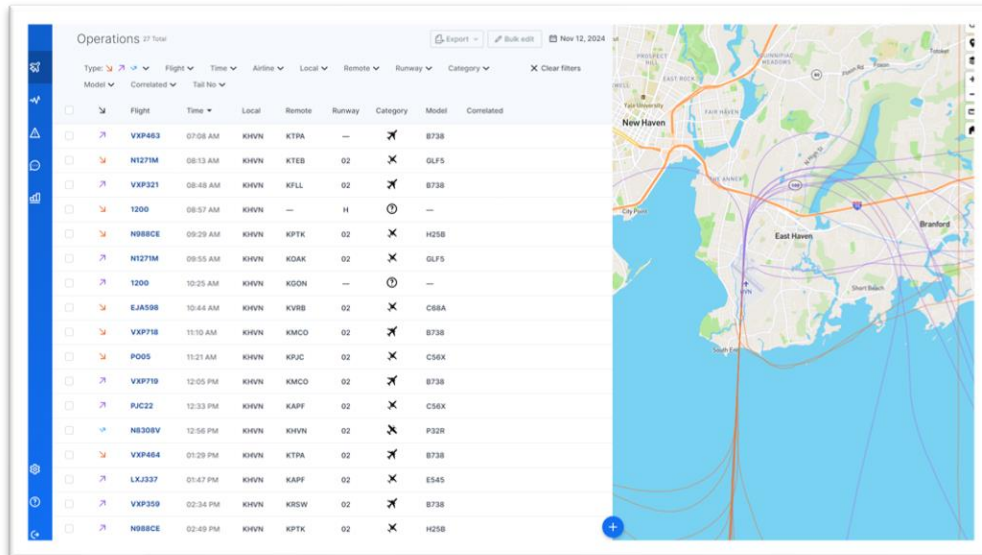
Operations 27 Total

Export Bulk edit Nov 12, 2024

Type: Flight Time Airline Local Remote Runway Category Clear filters
Model Correlated Tail No

| | Flight | Time | Local | Remote | Runway | Category | Model | Correlated |
|---|---|---|---|---|---|---|---|---|
| ↗ | VXP463 | 07:08 AM | KHVN | KTPA | — | | B738 | |
| ↘ | N1271M | 08:13 AM | KHVN | KTEB | 02 | | GLF5 | |
| ↗ | VXP321 | 08:48 AM | KHVN | KFLL | 02 | | B738 | |
| ↘ | 1200 | 08:57 AM | KHVN | — | H | | — | |
| ↘ | N988CE | 09:29 AM | KHVN | KPTK | 02 | | H25B | |
| ↗ | N1271M | 09:55 AM | KHVN | KOAK | 02 | | GLF5 | |
| ↗ | 1200 | 10:25 AM | KHVN | KGON | — | | — | |
| ↘ | EJA598 | 10:44 AM | KHVN | KVRB | 02 | | C68A | |
| ↘ | VXP718 | 11:10 AM | KHVN | KMCO | 02 | | B738 | |
| ↘ | PO05 | 11:21 AM | KHVN | KPJC | 02 | | C56X | |
| ↗ | VXP719 | 12:05 PM | KHVN | KMCO | 02 | | B738 | |
| ↗ | PJC22 | 12:33 PM | KHVN | KAPF | 02 | | C56X | |
| | N8308V | 12:56 PM | KHVN | KHVN | 02 | | P32R | |
| ↘ | VXP464 | 01:29 PM | KHVN | KTPA | 02 | | B738 | |
| ↗ | LXJ337 | 01:47 PM | KHVN | KAPF | 02 | | E545 | |
| ↗ | VXP359 | 02:34 PM | KHVN | KRSW | 02 | | B738 | |
| ↗ | N988CE | 02:49 PM | KHVN | KPTK | 02 | | H25B | |

PROSPECT HILL
QUINNIPIAC MEADOWS
EAST ROCK
Yale University
New Haven
FAIR HAVEN
ANNEX
City Point
East Haven
Branford
Short Beach
HVN
South End